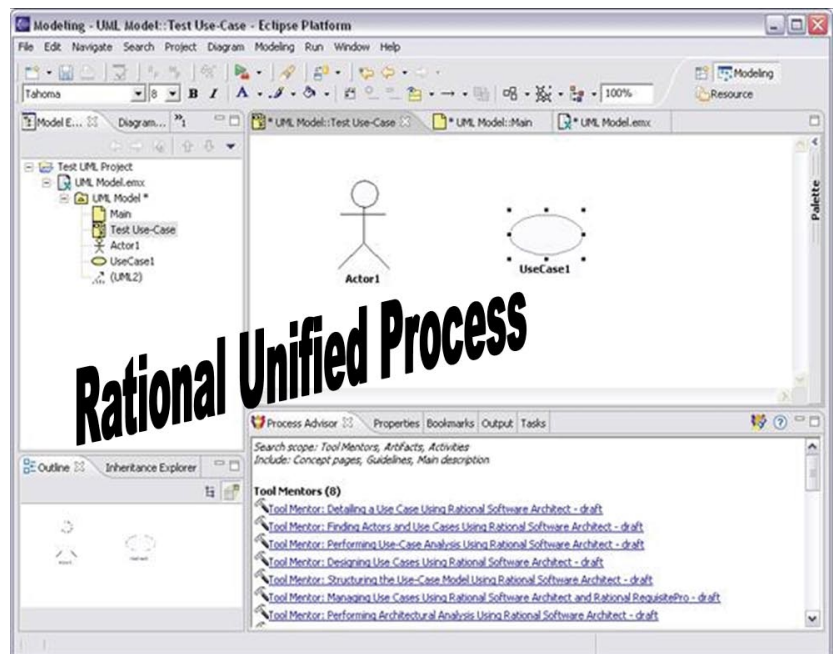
Modeling - UML Model::Test Use-Case - Eclipse Platform

File Edit Navigate Search Project Diagram Modeling Run Window Help

Tahoma 8 B I 100%

Modeling
Resource

Model E... Diagram... »1

* UML Model::Test Use-Case * UML Model::Main * UML Model.emx

Test UML Project
UML Model.emx
UML Model *
Main
Test Use-Case
Actor1
UseCase1
(UML2)

Actor1

UseCase1

Palette

Rational Unified Process

Outline Inheritance Explorer

Process Advisor Properties Bookmarks Output Tasks

Search scope: Tool Mentors, Artifacts, Activities
Include: Concept pages, Guidelines, Main description

Tool Mentors (8)
Tool Mentor: Detailing a Use Case Using Rational Software Architect - draft
Tool Mentor: Finding Actors and Use Cases Using Rational Software Architect - draft
Tool Mentor: Performing Use-Case Analysis Using Rational Software Architect - draft
Tool Mentor: Designing Use Cases Using Rational Software Architect - draft
Tool Mentor: Structuring the Use-Case Model Using Rational Software Architect - draft
Tool Mentor: Managing Use Cases Using Rational Software Architect and Rational RequisitePro - draft
Tool Mentor: Performing Architectural Analysis Using Rational Software Architect - draft